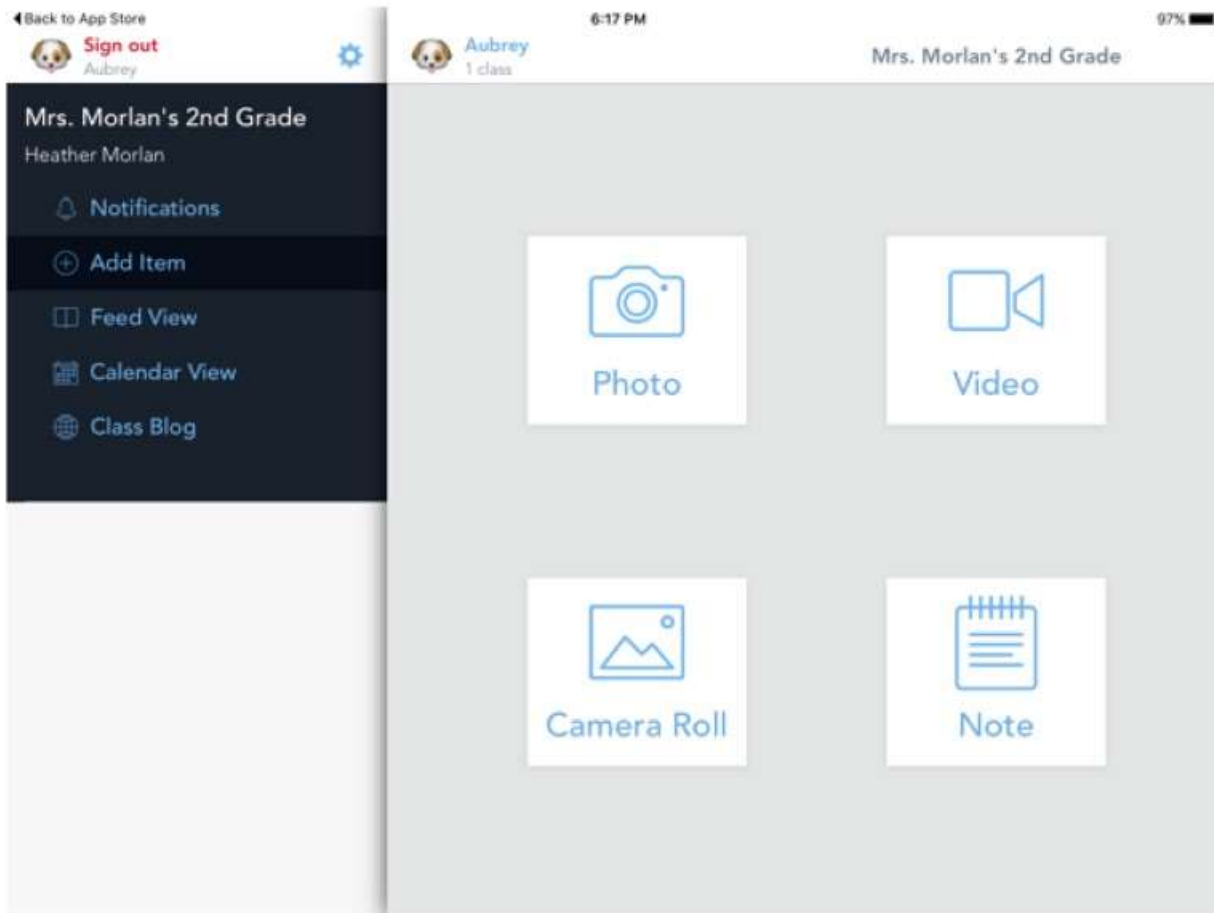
◀ Back to App Store
6:17 PM
97%

Sign out
Aubrey

Mrs. Morlan's 2nd Grade
Heather Morlan

Notifications
Add Item
Feed View
Calendar View
Class Blog

Aubrey
1 class

Mrs. Morlan's 2nd Grade

Photo

Video

Camera Roll

Note